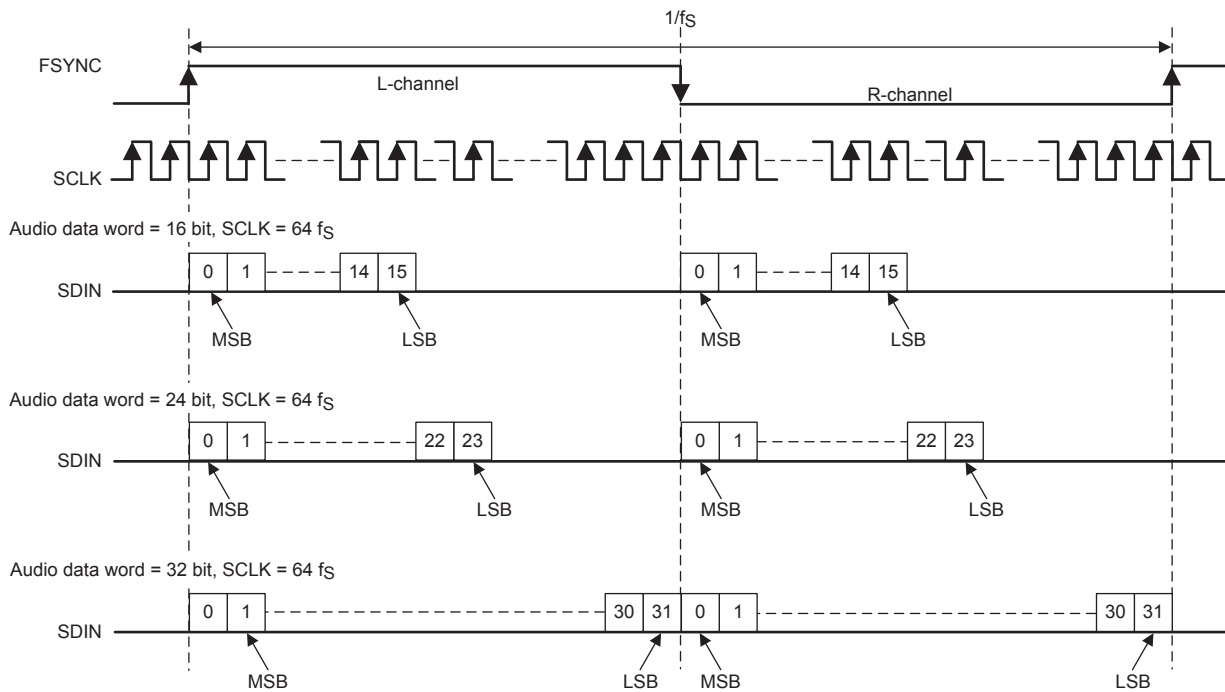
$1/f_S$

FSYNC

L-channel

R-channel

SCLK

Audio data word = 16 bit, SCLK = 64 $f_S$

SDIN

0 1 14 15 0 1 14 15

MSB LSB MSB LSB

Audio data word = 24 bit, SCLK = 64 $f_S$

SDIN

0 1 22 23 0 1 22 23

MSB LSB MSB LSB

Audio data word = 32 bit, SCLK = 64 $f_S$

SDIN

0 1 30 31 0 1 30 31

MSB LSB MSB LSB